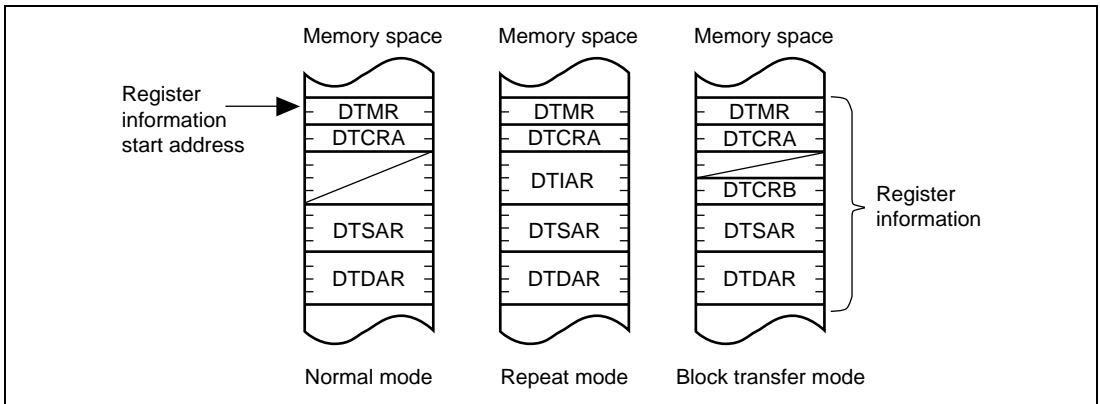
Memory space

Register information start address

DTMR
DTCRA
DTSAR
DTDAR

Normal mode

Memory space

DTMR
DTCRA
DTIAR
DTSAR
DTDAR

Repeat mode

Memory space

DTMR
DTCRA
DTCRB
DTSAR
DTDAR

Block transfer mode

Register information